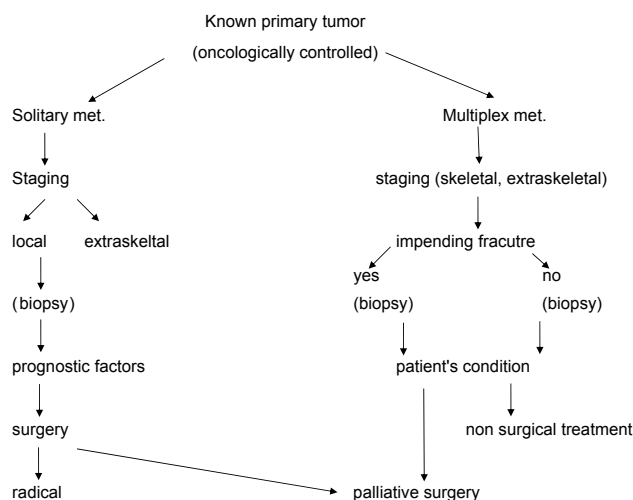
Known primary tumor
(oncologically controlled)

Solitary met.

Staging

local

extraskeltal

(biopsy)

prognostic factors

surgery

radical

Multiplex met.

staging (skeletal, extraskeletal)

impending fracutre

yes

(biopsy)

no

(biopsy)

patient's condition

non surgical treatment

palliative surgery